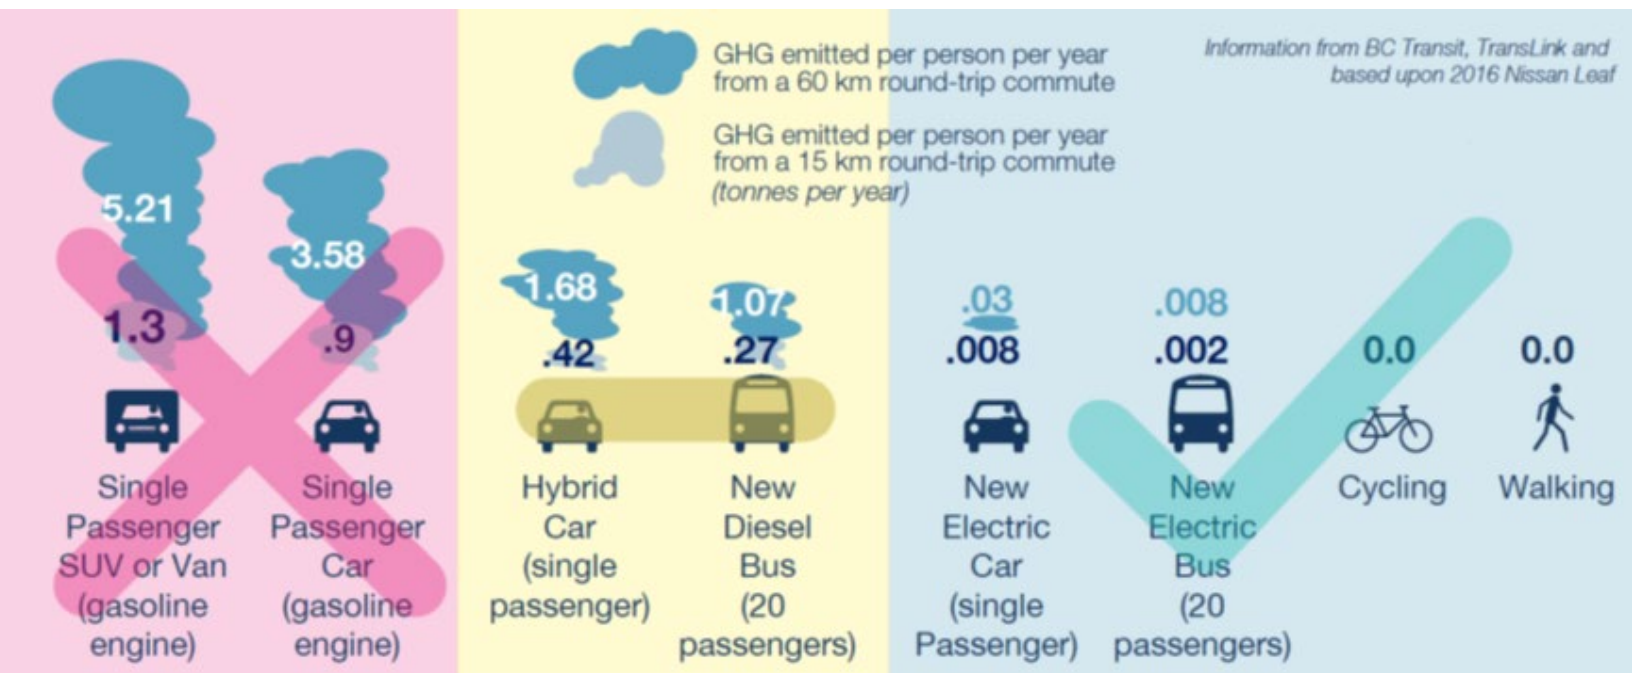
GHG emitted per person per year from a 60 km round-trip commute

GHG emitted per person per year from a 15 km round-trip commute (tonnes per year)

Information from BC Transit, TransLink and based upon 2016 Nissan Leaf

5.21
1.3
Single Passenger SUV or Van (gasoline engine)

3.58
.9
Single Passenger Car (gasoline engine)

1.68
.42
Hybrid Car (single passenger)

1.07
.27
New Diesel Bus (20 passengers)

.03
.008
New Electric Car (single Passenger)

.008
.002
New Electric Bus (20 passengers)

0.0
Cycling

0.0
Walking